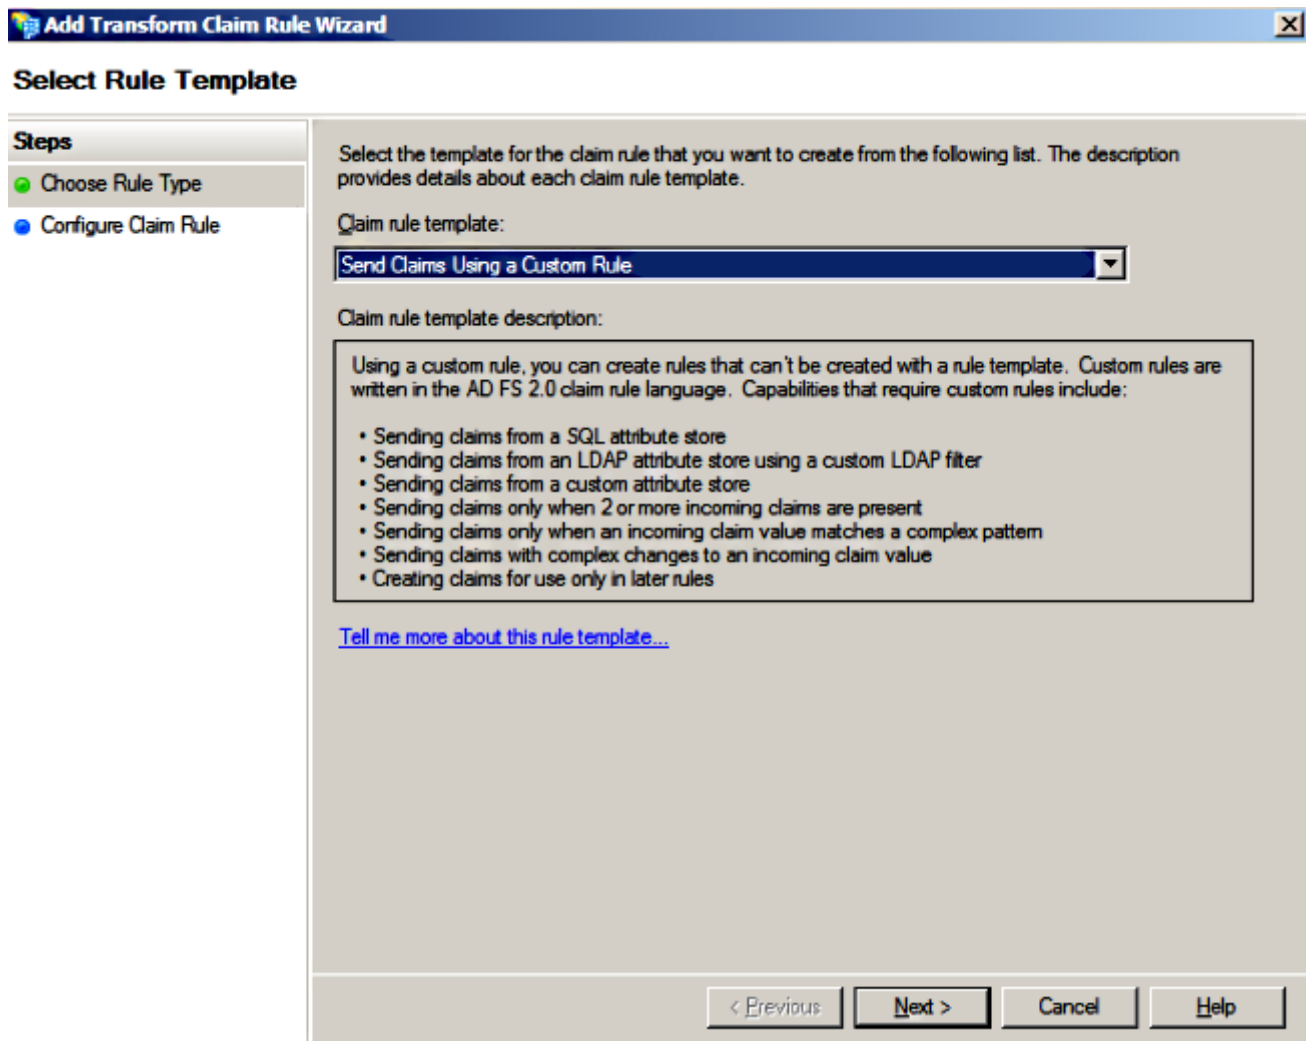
Add Transform Claim Rule Wizard

Select Rule Template

Steps

Choose Rule Type

Configure Claim Rule

Select the template for the claim rule that you want to create from the following list. The description provides details about each claim rule template.

Claim rule template:

Send Claims Using a Custom Rule

Claim rule template description:

Using a custom rule, you can create rules that can't be created with a rule template. Custom rules are written in the AD FS 2.0 claim rule language. Capabilities that require custom rules include:

• Sending claims from a SQL attribute store
• Sending claims from an LDAP attribute store using a custom LDAP filter
• Sending claims from a custom attribute store
• Sending claims only when 2 or more incoming claims are present
• Sending claims only when an incoming claim value matches a complex pattern
• Sending claims with complex changes to an incoming claim value
• Creating claims for use only in later rules

Tell me more about this rule template...

< Previous | Next > | Cancel | Help